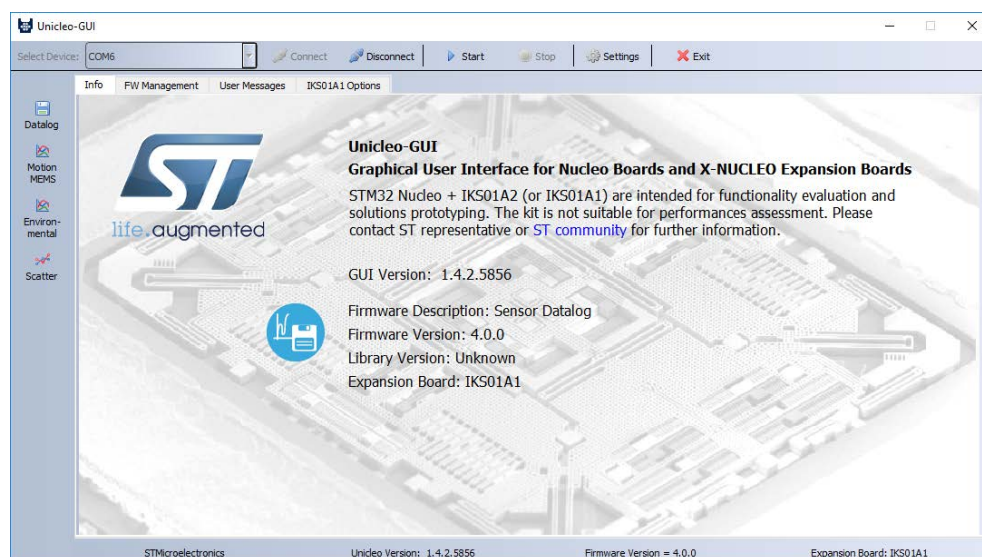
Unicleo-GUI

Select Device: COM6
Connect
Disconnect
Start
Stop
Settings
Exit

Info
FW Management
User Messages
IKS01A1 Options

Datalog
Motion MEMS
Environmental
Scatter

ST
life.augmented

Unicleo-GUI
Graphical User Interface for Nucleo Boards and X-NUCLEO Expansion Boards
STM32 Nucleo + IKS01A2 (or IKS01A1) are intended for functionality evaluation and solutions prototyping. The kit is not suitable for performances assessment. Please contact ST representative or ST community for further information.

GUI Version: 1.4.2.5856

Firmware Description: Sensor Datalog
Firmware Version: 4.0.0
Library Version: Unknown
Expansion Board: IKS01A1

STMicroelectronics
Unicleo Version: 1.4.2.5856
Firmware Version = 4.0.0
Expansion Board: IKS01A1